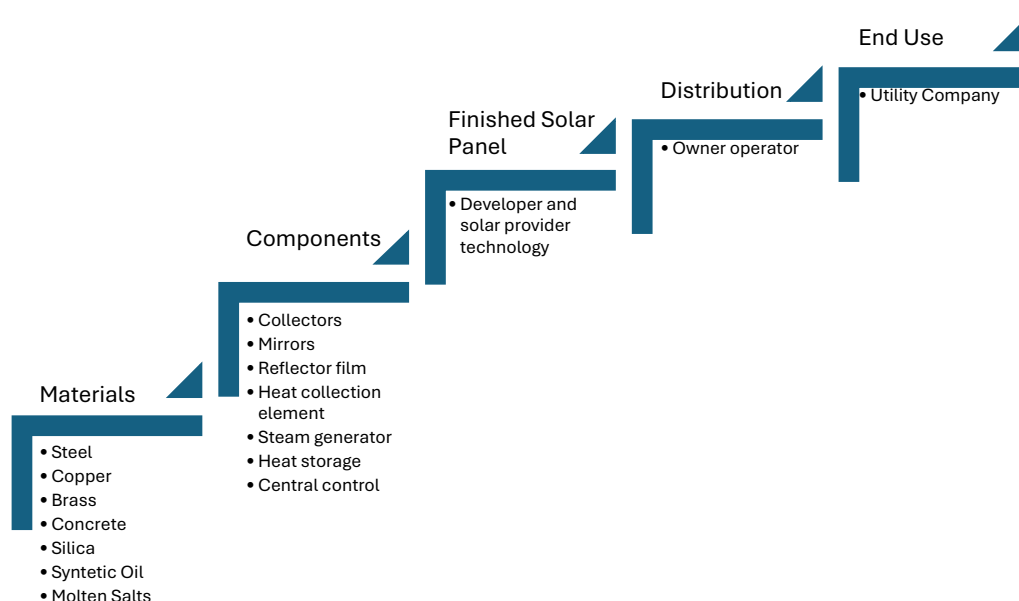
Materials

- Steel
- Copper
- Brass
- Concrete
- Silica
- Syntetic Oil
- Molten Salts

Components

- Collectors
- Mirrors
- Reflector film
- Heat collection element
- Steam generator
- Heat storage
- Central control

Finished Solar Panel

- Developer and solar provider technology

Distribution

- Owner operator

End Use

- Utility Company